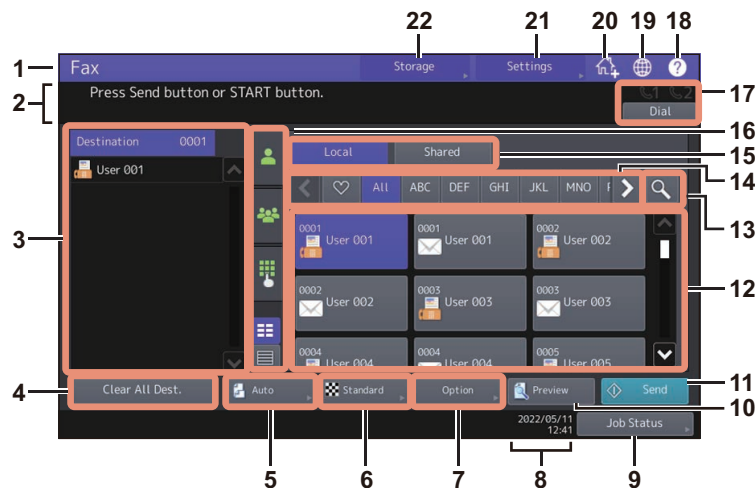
22 21 20 19 18

1 Fax

Storage

Settings

2 Press Send button or START button.

Dial 17

Destination 0001

User 001

16

Local Shared 15

All ABC DEF GHI JKL MNO 14

13

3

0001 User 001

0001 User 001

0002 User 002

0002 User 002

0003 User 003

0003 User 003

12

0004 User 004

0004 User 004

0005 User 005

4 Clear All Dest.

Auto

Standard

Option

Preview

Send 11

10

2022/05/11 12:41

Job Status

5 6 7 8 9